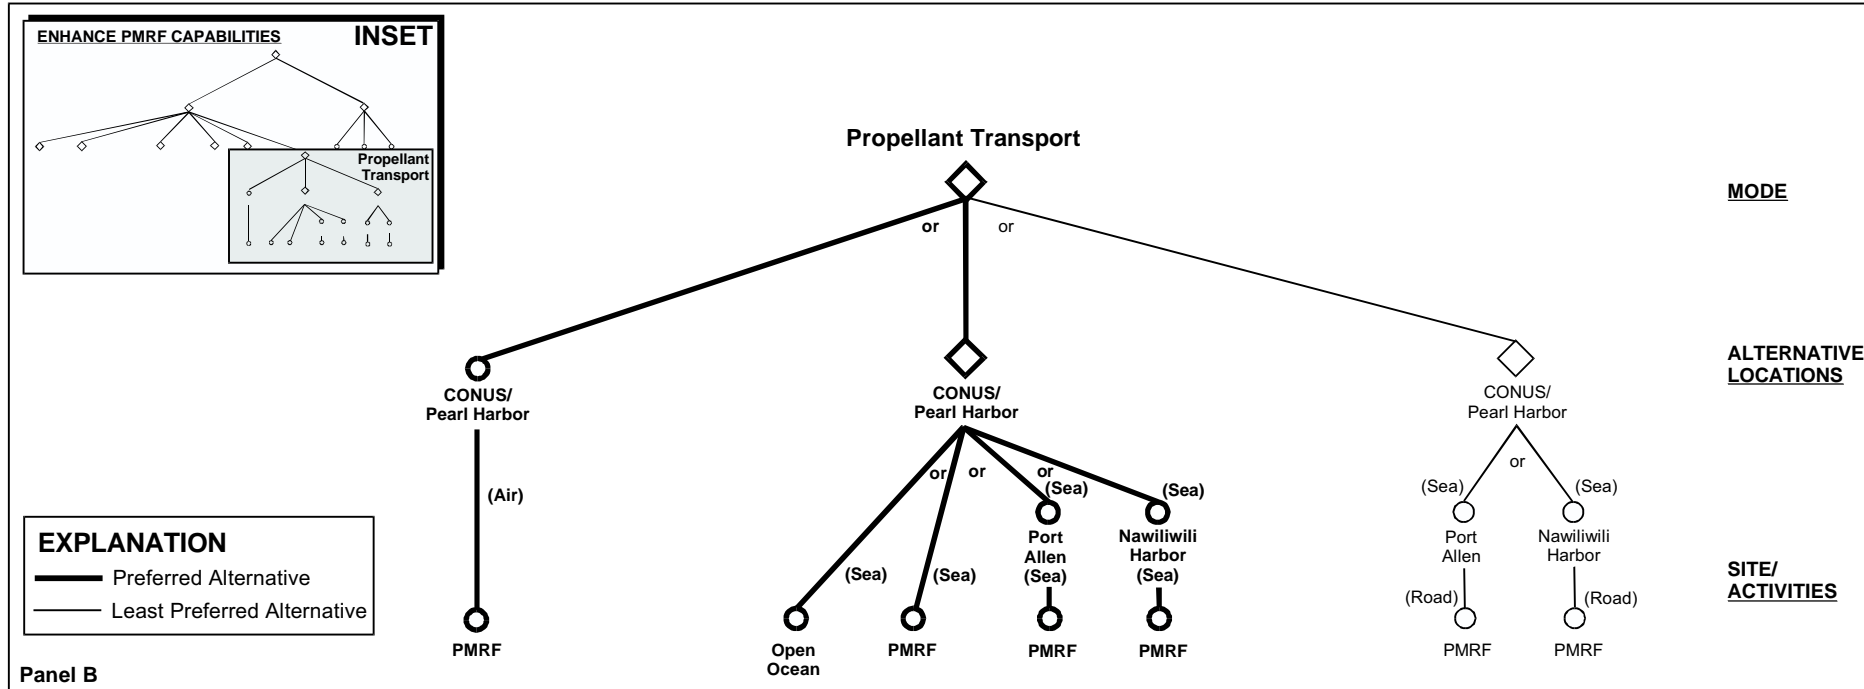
ENHANCE PMRF CAPABILITIES

INSET

Propellant Transport

Propellant Transport

MODE

or

or

ALTERNATIVE LOCATIONS

CONUS/ Pearl Harbor

CONUS/ Pearl Harbor

CONUS/ Pearl Harbor

(Air)

or

or

or (Sea)

(Sea)

or

(Sea)

(Sea)

Port Allen (Sea)

Nawiliwili Harbor (Sea)

Port Allen

Nawiliwili Harbor

(Sea)

(Sea)

(Road)

(Road)

SITE/ ACTIVITIES

EXPLANATION

Preferred Alternative

Least Preferred Alternative

PMRF

Open Ocean

PMRF

PMRF

PMRF

PMRF

PMRF

Panel B